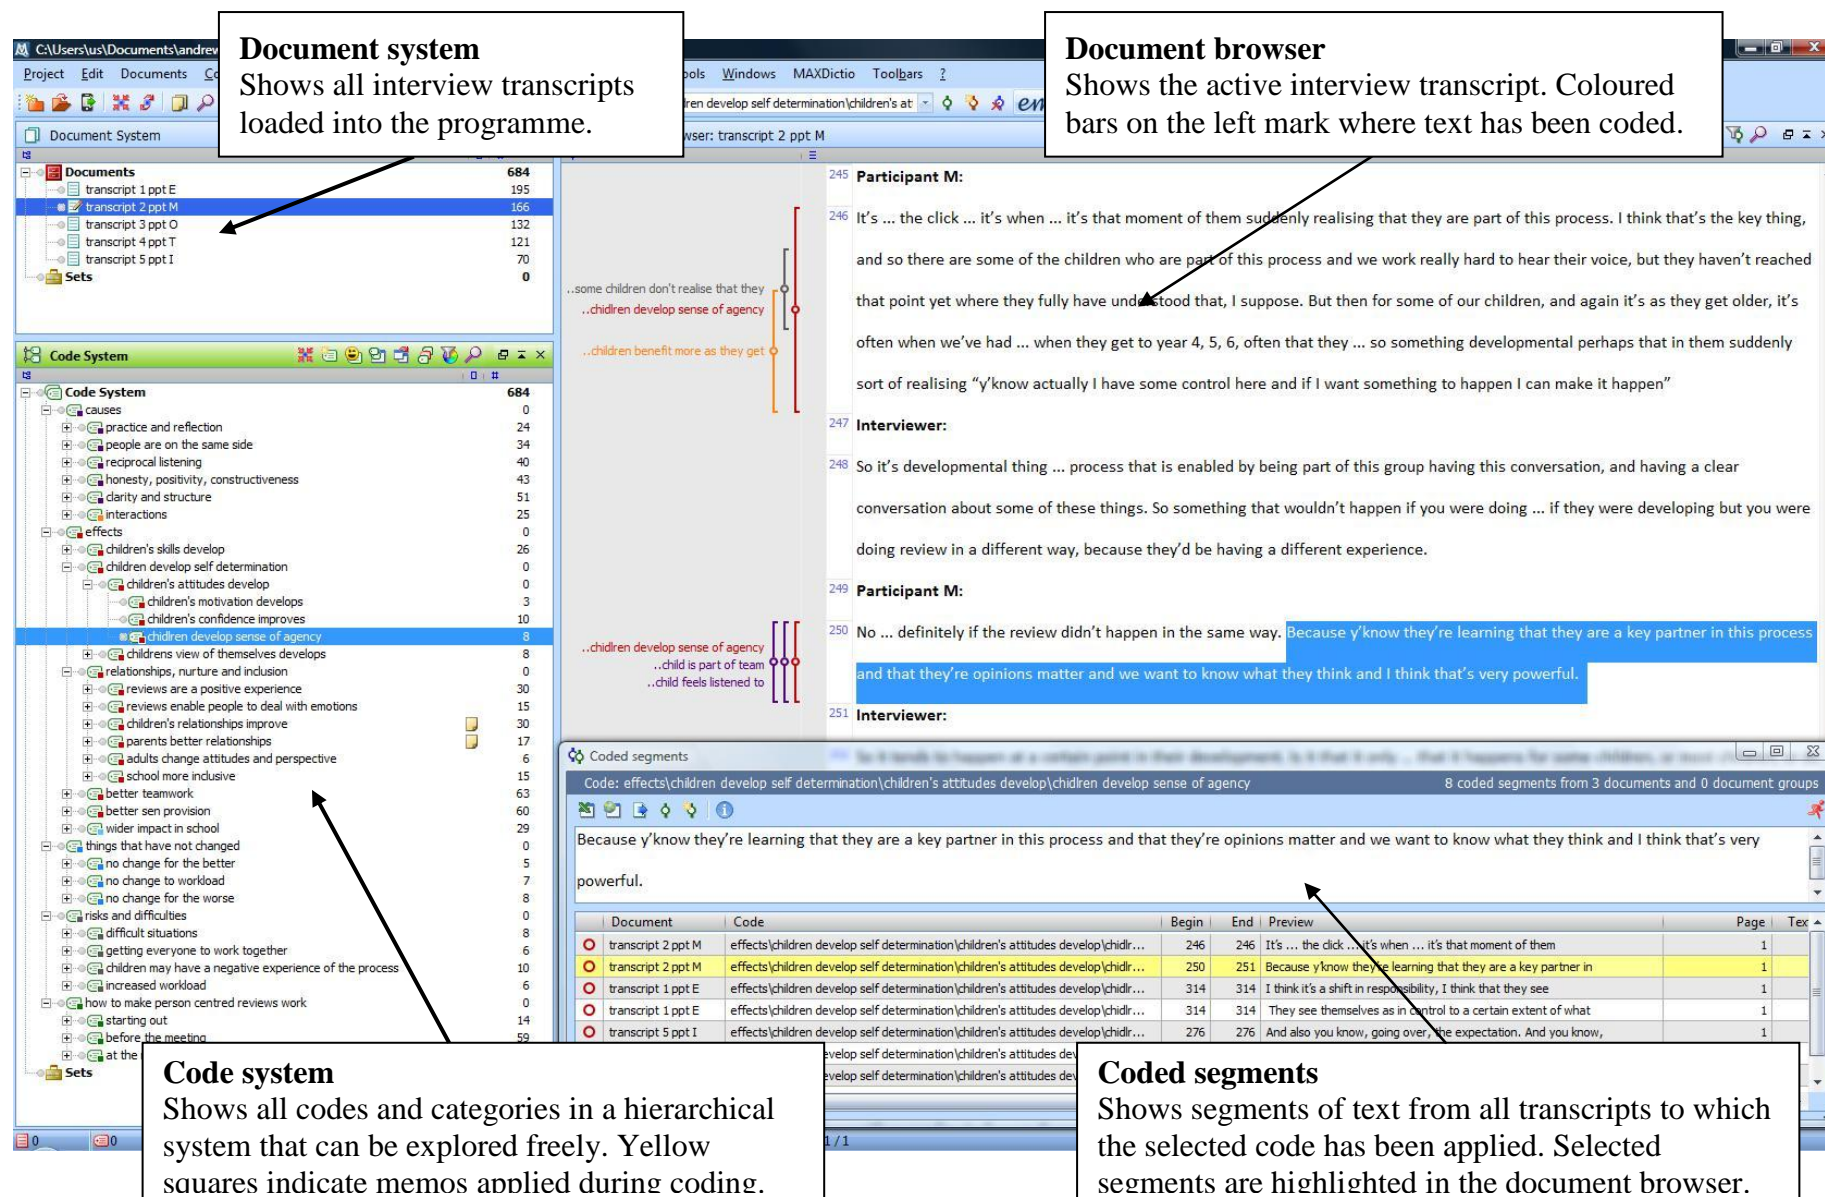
Document system
Shows all interview transcripts loaded into the programme.

Document browser
Shows the active interview transcript. Coloured bars on the left mark where text has been coded.

C:\Users\us\Documents\andrew

Project Edit Documents Co

ools Windows MAXDictio Toolbars ?

ren develop self determination\children's at

Document System

wser: transcript 2 ppt M

| Documents | 684 |
|---|---|
| transcript 1 ppt E | 195 |
| transcript 2 ppt M | 166 |
| transcript 3 ppt O | 132 |
| transcript 4 ppt T | 121 |
| transcript 5 ppt I | 70 |
| Sets | 0 |

245 Participant M:

246 It's … the click … it's when … it's that moment of them suddenly realising that they are part of this process. I think that's the key thing, and so there are some of the children who are part of this process and we work really hard to hear their voice, but they haven't reached that point yet where they fully have understood that, I suppose. But then for some of our children, and again it's as they get older, it's often when we've had … when they get to year 4, 5, 6, often that they … so something developmental perhaps that in them suddenly sort of realising "y'know actually I have some control here and if I want something to happen I can make it happen"

..some children don't realise that they
..children develop sense of agency
..children benefit more as they get

247 Interviewer:

248 So it's developmental thing … process that is enabled by being part of this group having this conversation, and having a clear conversation about some of these things. So something that wouldn't happen if you were doing … if they were developing but you were doing review in a different way, because they'd be having a different experience.

249 Participant M:

250 No … definitely if the review didn't happen in the same way. Because y'know they're learning that they are a key partner in this process and that they're opinions matter and we want to know what they think and I think that's very powerful.

..children develop sense of agency
..child is part of team
..child feels listened to

251 Interviewer:

Code System

| Code System | 684 |
|---|---|
| causes | 0 |
| practice and reflection | 24 |
| people are on the same side | 34 |
| reciprocal listening | 40 |
| honesty, positivity, constructiveness | 43 |
| clarity and structure | 51 |
| interactions | 25 |
| effects | 0 |
| children's skills develop | 26 |
| children develop self determination | 0 |
| children's attitudes develop | 0 |
| children's motivation develops | 3 |
| children's confidence improves | 10 |
| chidlren develop sense of agency | 8 |
| childrens view of themselves develops | 8 |
| relationships, nurture and inclusion | 0 |
| reviews are a positive experience | 30 |
| reviews enable people to deal with emotions | 15 |
| children's relationships improve | 30 |
| parents better relationships | 17 |
| adults change attitudes and perspective | 6 |
| school more inclusive | 15 |
| better teamwork | 63 |
| better sen provision | 60 |
| wider impact in school | 29 |
| things that have not changed | 0 |
| no change for the better | 5 |
| no change to workload | 7 |
| no change for the worse | 8 |
| risks and difficulties | 0 |
| difficult situations | 8 |
| getting everyone to work together | 6 |
| children may have a negative experience of the process | 10 |
| increased workload | 6 |
| how to make person centred reviews work | 0 |
| starting out | 14 |
| before the meeting | 59 |
| at the | |
| Sets | |

Coded segments

Code: effects\children develop self determination\children's attitudes develop\chidlren develop sense of agency

8 coded segments from 3 documents and 0 document groups

Because y'know they're learning that they are a key partner in this process and that they're opinions matter and we want to know what they think and I think that's very powerful.

| Document | Code | Begin | End | Preview | Page |
|---|---|---|---|---|---|
| transcript 2 ppt M | effects\children develop self determination\children's attitudes develop\chidlr... | 246 | 246 | It's … the click … it's when … it's that moment of them | 1 |
| transcript 2 ppt M | effects\children develop self determination\children's attitudes develop\chidlr... | 250 | 251 | Because y'know they're learning that they are a key partner in | 1 |
| transcript 1 ppt E | effects\children develop self determination\children's attitudes develop\chidlr... | 314 | 314 | I think it's a shift in responsibility, I think that they see | 1 |
| transcript 1 ppt E | effects\children develop self determination\children's attitudes develop\chidlr... | 314 | 314 | They see themselves as in control to a certain extent of what | 1 |
| transcript 5 ppt I | effects\children develop self determination\children's attitudes develop\chidlr... | 276 | 276 | And also you know, going over, the expectation. And you know, | 1 |

velop self determination\children's attitudes dev
velop self determination\children's attitudes dev

1 / 1

Code system
Shows all codes and categories in a hierarchical system that can be explored freely. Yellow squares indicate memos applied during coding.

Coded segments
Shows segments of text from all transcripts to which the selected code has been applied. Selected segments are highlighted in the document browser.